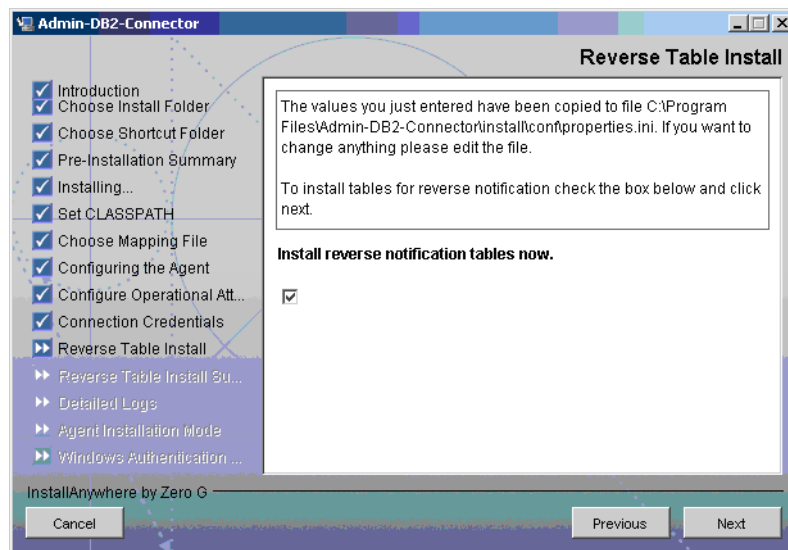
Admin-DB2-Connector

Reverse Table Install

Introduction
Choose Install Folder
Choose Shortcut Folder
Pre-Installation Summary
Installing...
Set CLASSPATH
Choose Mapping File
Configuring the Agent
Configure Operational Att...
Connection Credentials
Reverse Table Install
Reverse Table Install Su...
Detailed Logs
Agent Installation Mode
Windows Authentication ...

The values you just entered have been copied to file C:\Program Files\Admin-DB2-Connector\install\conf\properties.ini. If you want to change anything please edit the file.

To install tables for reverse notification check the box below and click next.

Install reverse notification tables now.

InstallAnywhere by Zero G

Cancel

Previous

Next